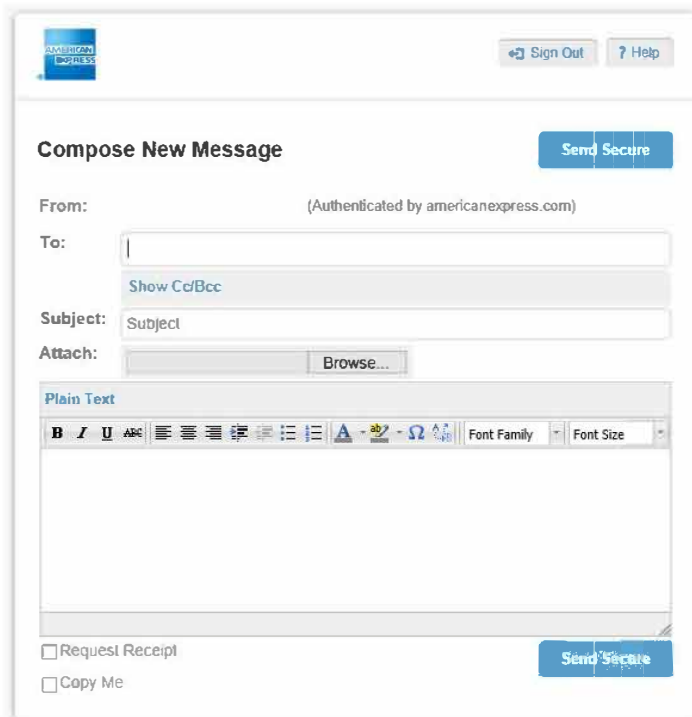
AMERICAN EXPRESS

Sign Out ? Help

Compose New Message

Send Secure

From: (Authenticated by americanexpress.com)

To:

Show Cc/Bcc

Subject: Subject

Attach: Browse...

Plain Text

B I U ABC A Ω Font Family Font Size

Request Receipt

Copy Me

Send Secure